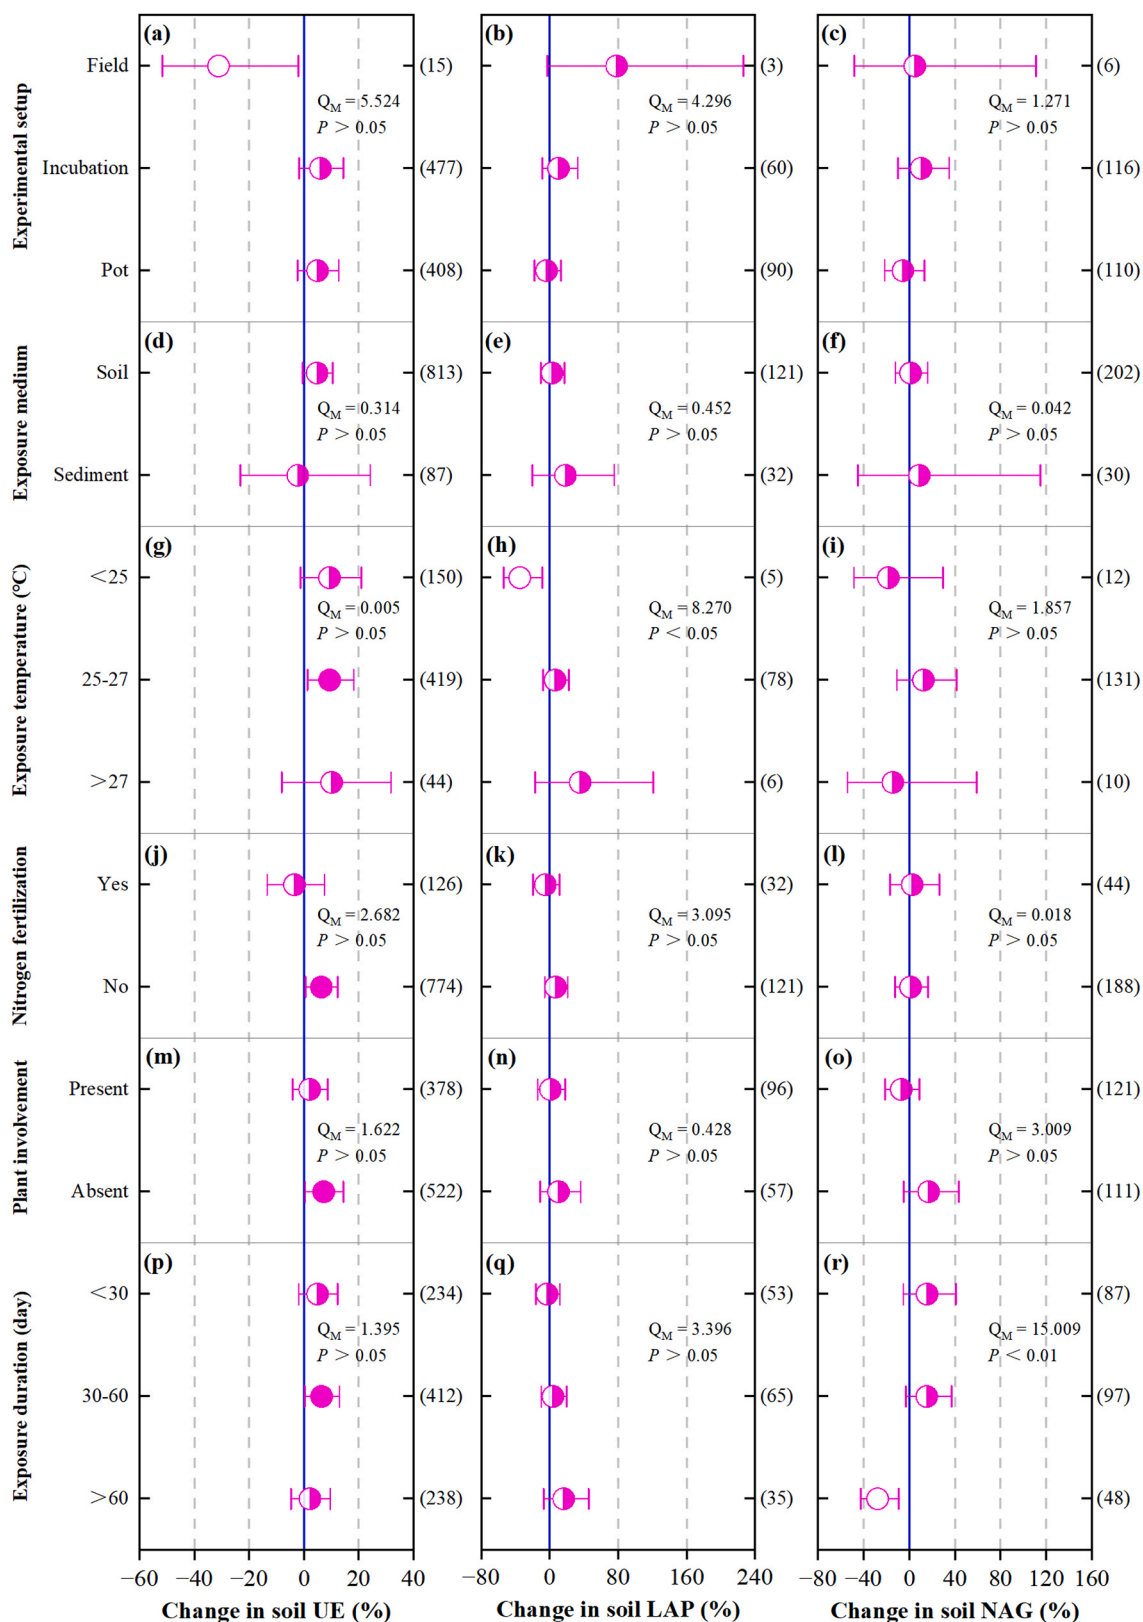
Experimental setup

(a)
Field
Incubation
Pot
$Q_M = 5.524$
$P > 0.05$
(15)
(477)
(408)

(b)
$Q_M = 4.296$
$P > 0.05$
(3)
(60)
(90)

(c)
$Q_M = 1.271$
$P > 0.05$
(6)
(116)
(110)

Exposure medium

(d)
Soil
Sediment
$Q_M = 0.314$
$P > 0.05$
(813)
(87)

(e)
$Q_M = 0.452$
$P > 0.05$
(121)
(32)

(f)
$Q_M = 0.042$
$P > 0.05$
(202)
(30)

Exposure temperature (℃)

(g)
<25
25-27
>27
$Q_M = 0.005$
$P > 0.05$
(150)
(419)
(44)

(h)
$Q_M = 8.270$
$P < 0.05$
(5)
(78)
(6)

(i)
$Q_M = 1.857$
$P > 0.05$
(12)
(131)
(10)

Nitrogen fertilization

(j)
Yes
No
$Q_M = 2.682$
$P > 0.05$
(126)
(774)

(k)
$Q_M = 3.095$
$P > 0.05$
(32)
(121)

(l)
$Q_M = 0.018$
$P > 0.05$
(44)
(188)

Plant involvement

(m)
Present
Absent
$Q_M = 1.622$
$P > 0.05$
(378)
(522)

(n)
$Q_M = 0.428$
$P > 0.05$
(96)
(57)

(o)
$Q_M = 3.009$
$P > 0.05$
(121)
(111)

Exposure duration (day)

(p)
<30
30-60
>60
$Q_M = 1.395$
$P > 0.05$
(234)
(412)
(238)

(q)
$Q_M = 3.396$
$P > 0.05$
(53)
(65)
(35)

(r)
$Q_M = 15.009$
$P < 0.01$
(87)
(97)
(48)

−60 −40 −20 0 20 40
Change in soil UE (%)

−80 0 80 160 240
Change in soil LAP (%)

−80 −40 0 40 80 120 160
Change in soil NAG (%)